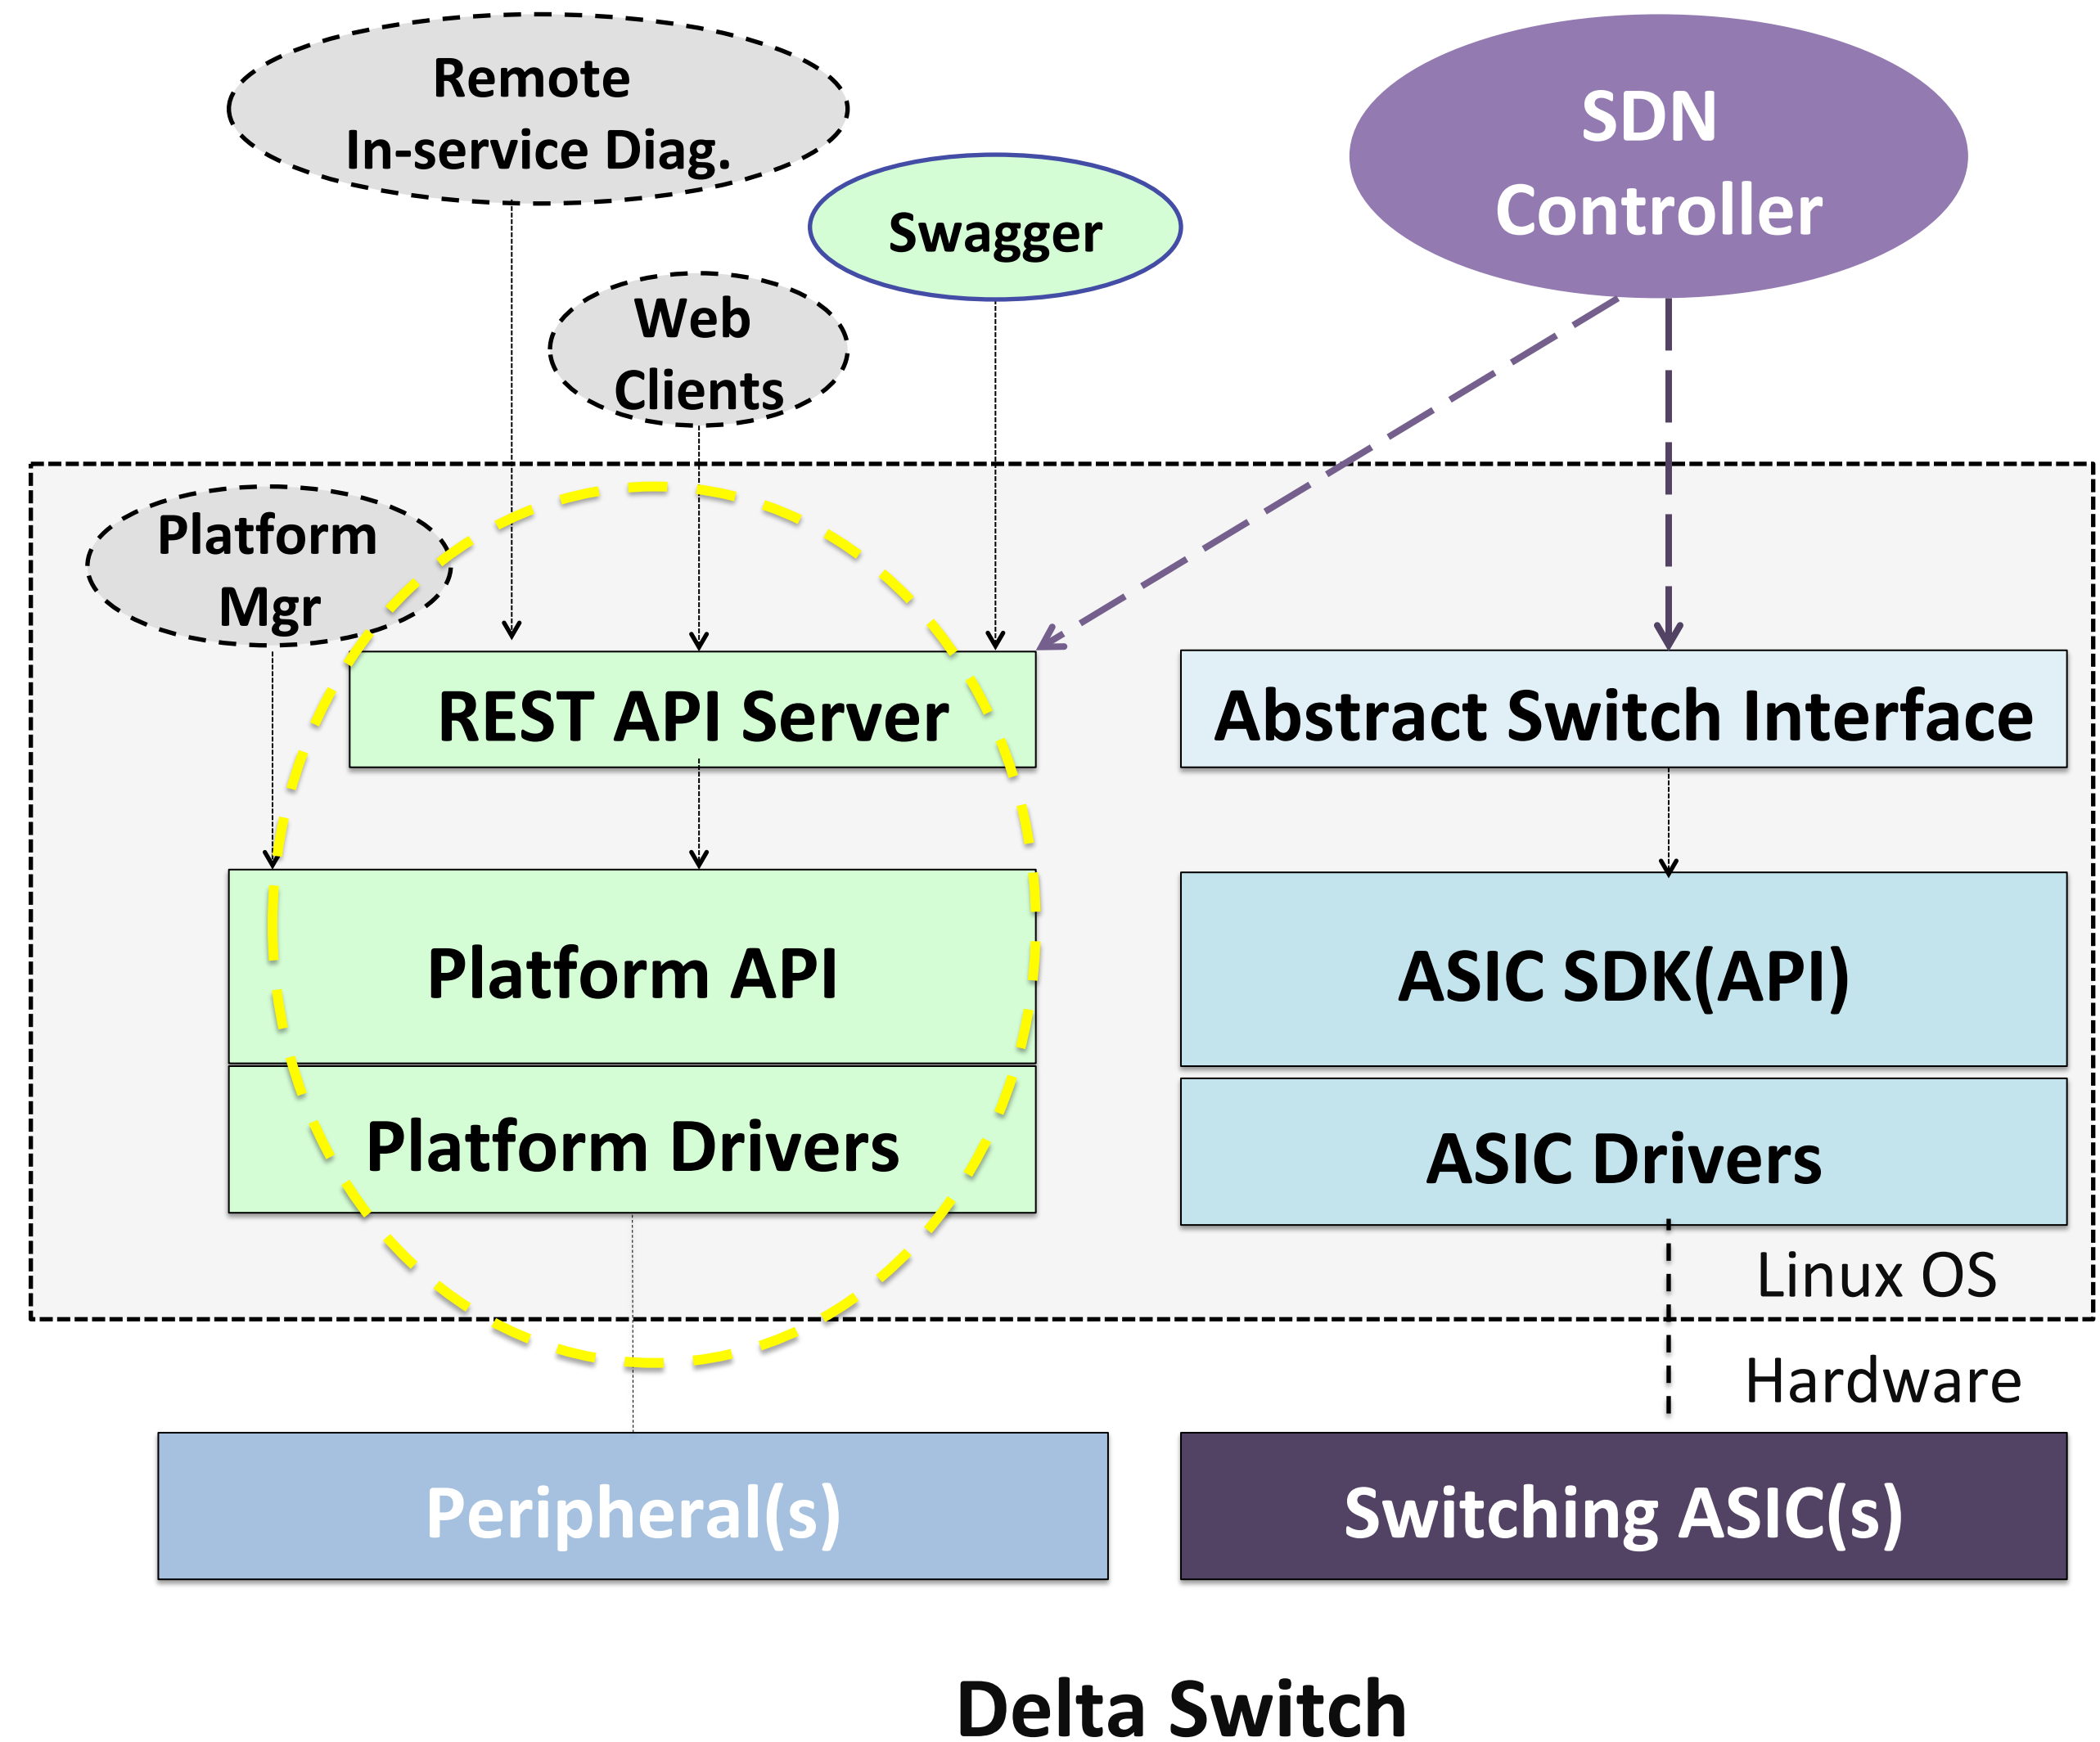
Remote In-service Diag.

Swagger

SDN Controller

Web Clients

Platform Mgr

REST API Server

Abstract Switch Interface

Platform API

ASIC SDK(API)

Platform Drivers

ASIC Drivers

Linux OS

Hardware

Peripheral(s)

Switching ASIC(s)

Delta Switch